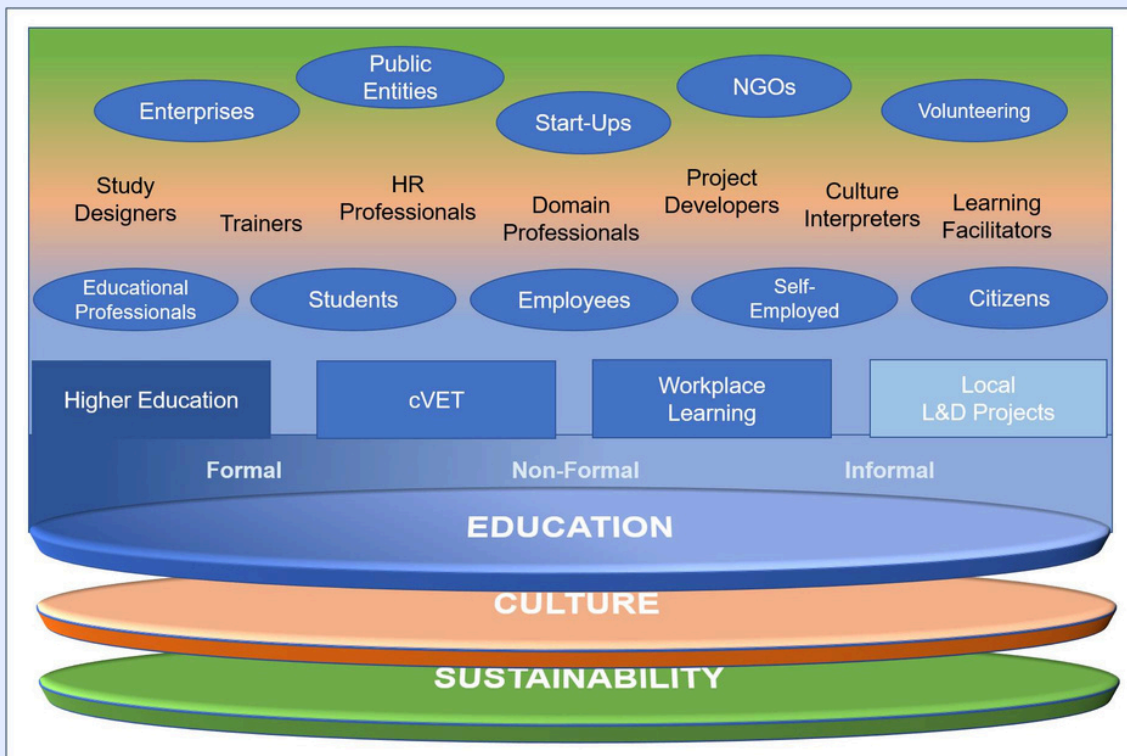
Enterprises

Public Entities

Start-Ups

NGOs

Volunteering

Study Designers

Trainers

HR Professionals

Domain Professionals

Project Developers

Culture Interpreters

Learning Facilitators

Educational Professionals

Students

Employees

Self-Employed

Citizens

Higher Education

cVET

Workplace Learning

Local L&D Projects

Formal

Non-Formal

Informal

EDUCATION

CULTURE

SUSTAINABILITY